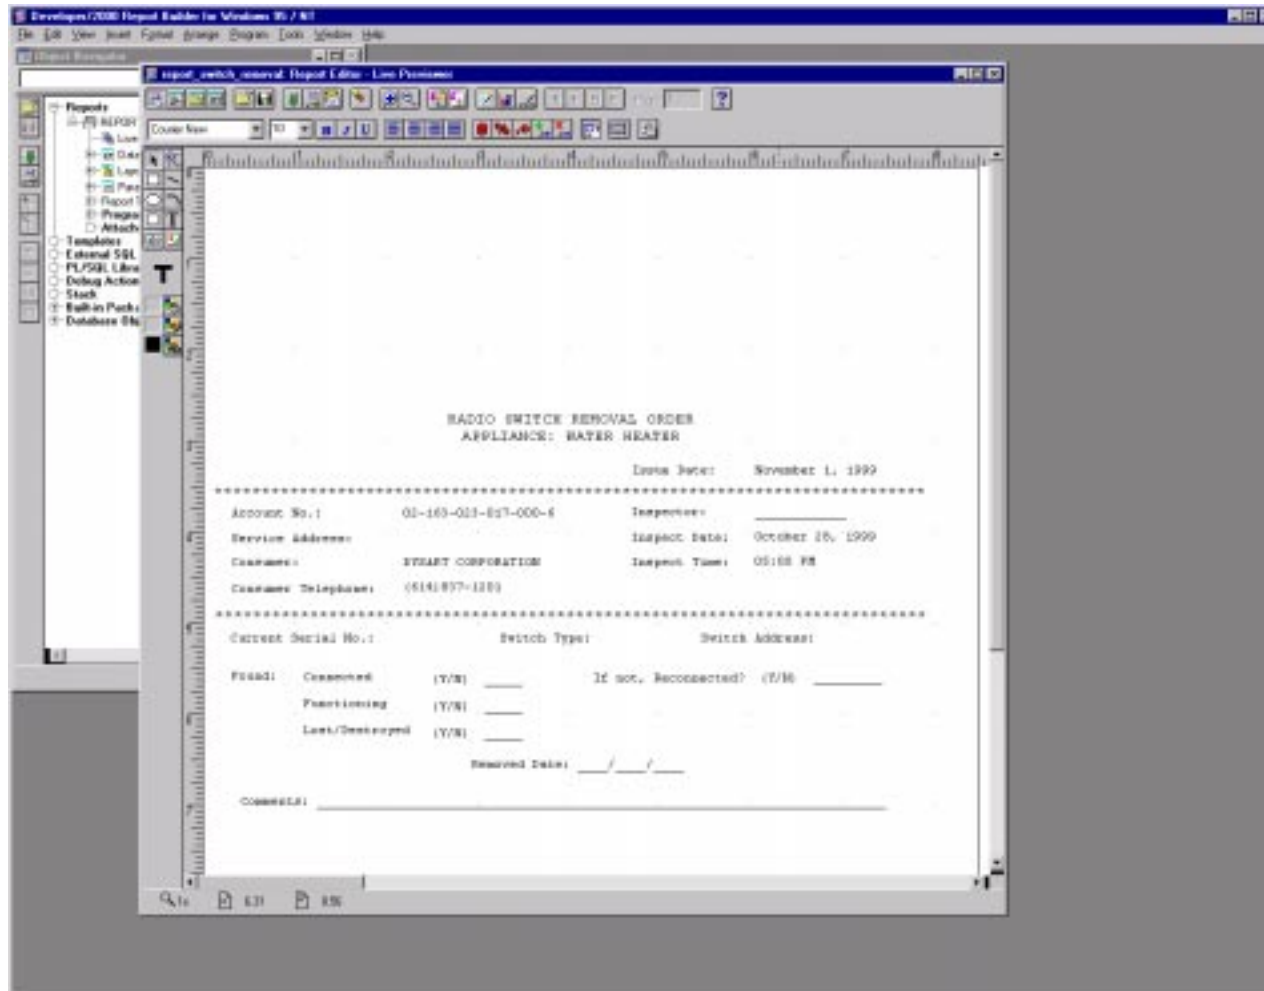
Developer/2000 Report Builder for Windows 95 / NT

File Edit View Insert Format Arrange Program Tools Window Help

Object Navigator

Reports
REPOR
Live
Data
Layo
Para
Report T
Progra
Attach
Templates
External SQL
PL/SQL Libra
Debug Action
Stack
Built-in Pack
Database Ob

report_switch_removal: Report Editor - Live Previewer

Courier New 10

RADIO SWITCH REMOVAL ORDER
APPLIANCE: WATER HEATER

Issue Date: November 1, 1999

Account No.: 02-163-023-017-000-6 Inspector: __________

Service Address: Inspect Date: October 28, 1999

Consumer: STUART CORPORATION Inspect Time: 05:08 PM

Consumer Telephone: (614)837-1201

Current Serial No.: Switch Type: Switch Address:

Found: Connected (Y/N) ____ If not, Reconnected? (Y/N) ________

Functioning (Y/N) ____

Lost/Destroyed (Y/N) ____

Removed Date: ___/___/___

Comments: ______________________________

1x 6.31 0.96